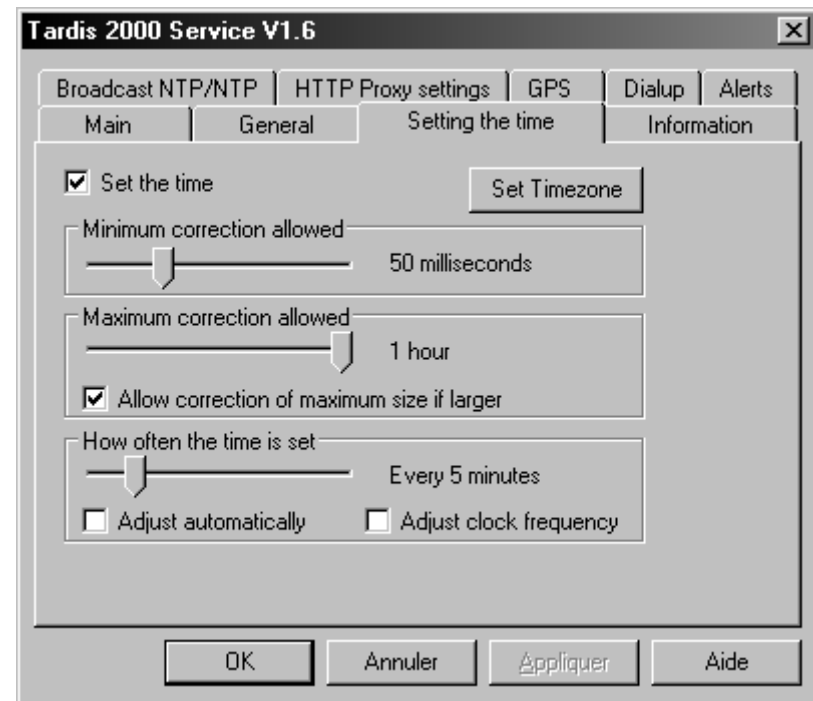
Tardis 2000 Service V1.6

Broadcast NTP/NTP | HTTP Proxy settings | GPS | Dialup | Alerts
Main | General | Setting the time | Information

☑ Set the time

Set Timezone

Minimum correction allowed
50 milliseconds

Maximum correction allowed
1 hour
☑ Allow correction of maximum size if larger

How often the time is set
Every 5 minutes
☐ Adjust automatically ☐ Adjust clock frequency

OK | Annuler | Appliquer | Aide